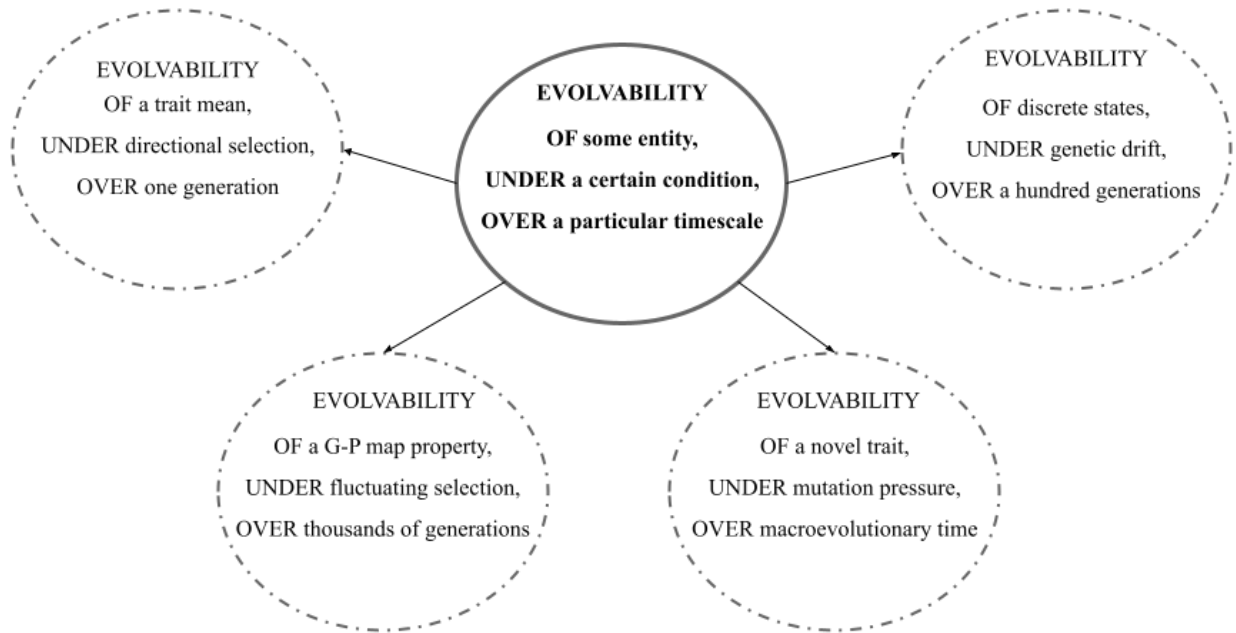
EVOLVABILITY
OF a trait mean,
UNDER directional selection,
OVER one generation

EVOLVABILITY
OF some entity,
UNDER a certain condition,
OVER a particular timescale

EVOLVABILITY
OF discrete states,
UNDER genetic drift,
OVER a hundred generations

EVOLVABILITY
OF a G-P map property,
UNDER fluctuating selection,
OVER thousands of generations

EVOLVABILITY
OF a novel trait,
UNDER mutation pressure,
OVER macroevolutionary time